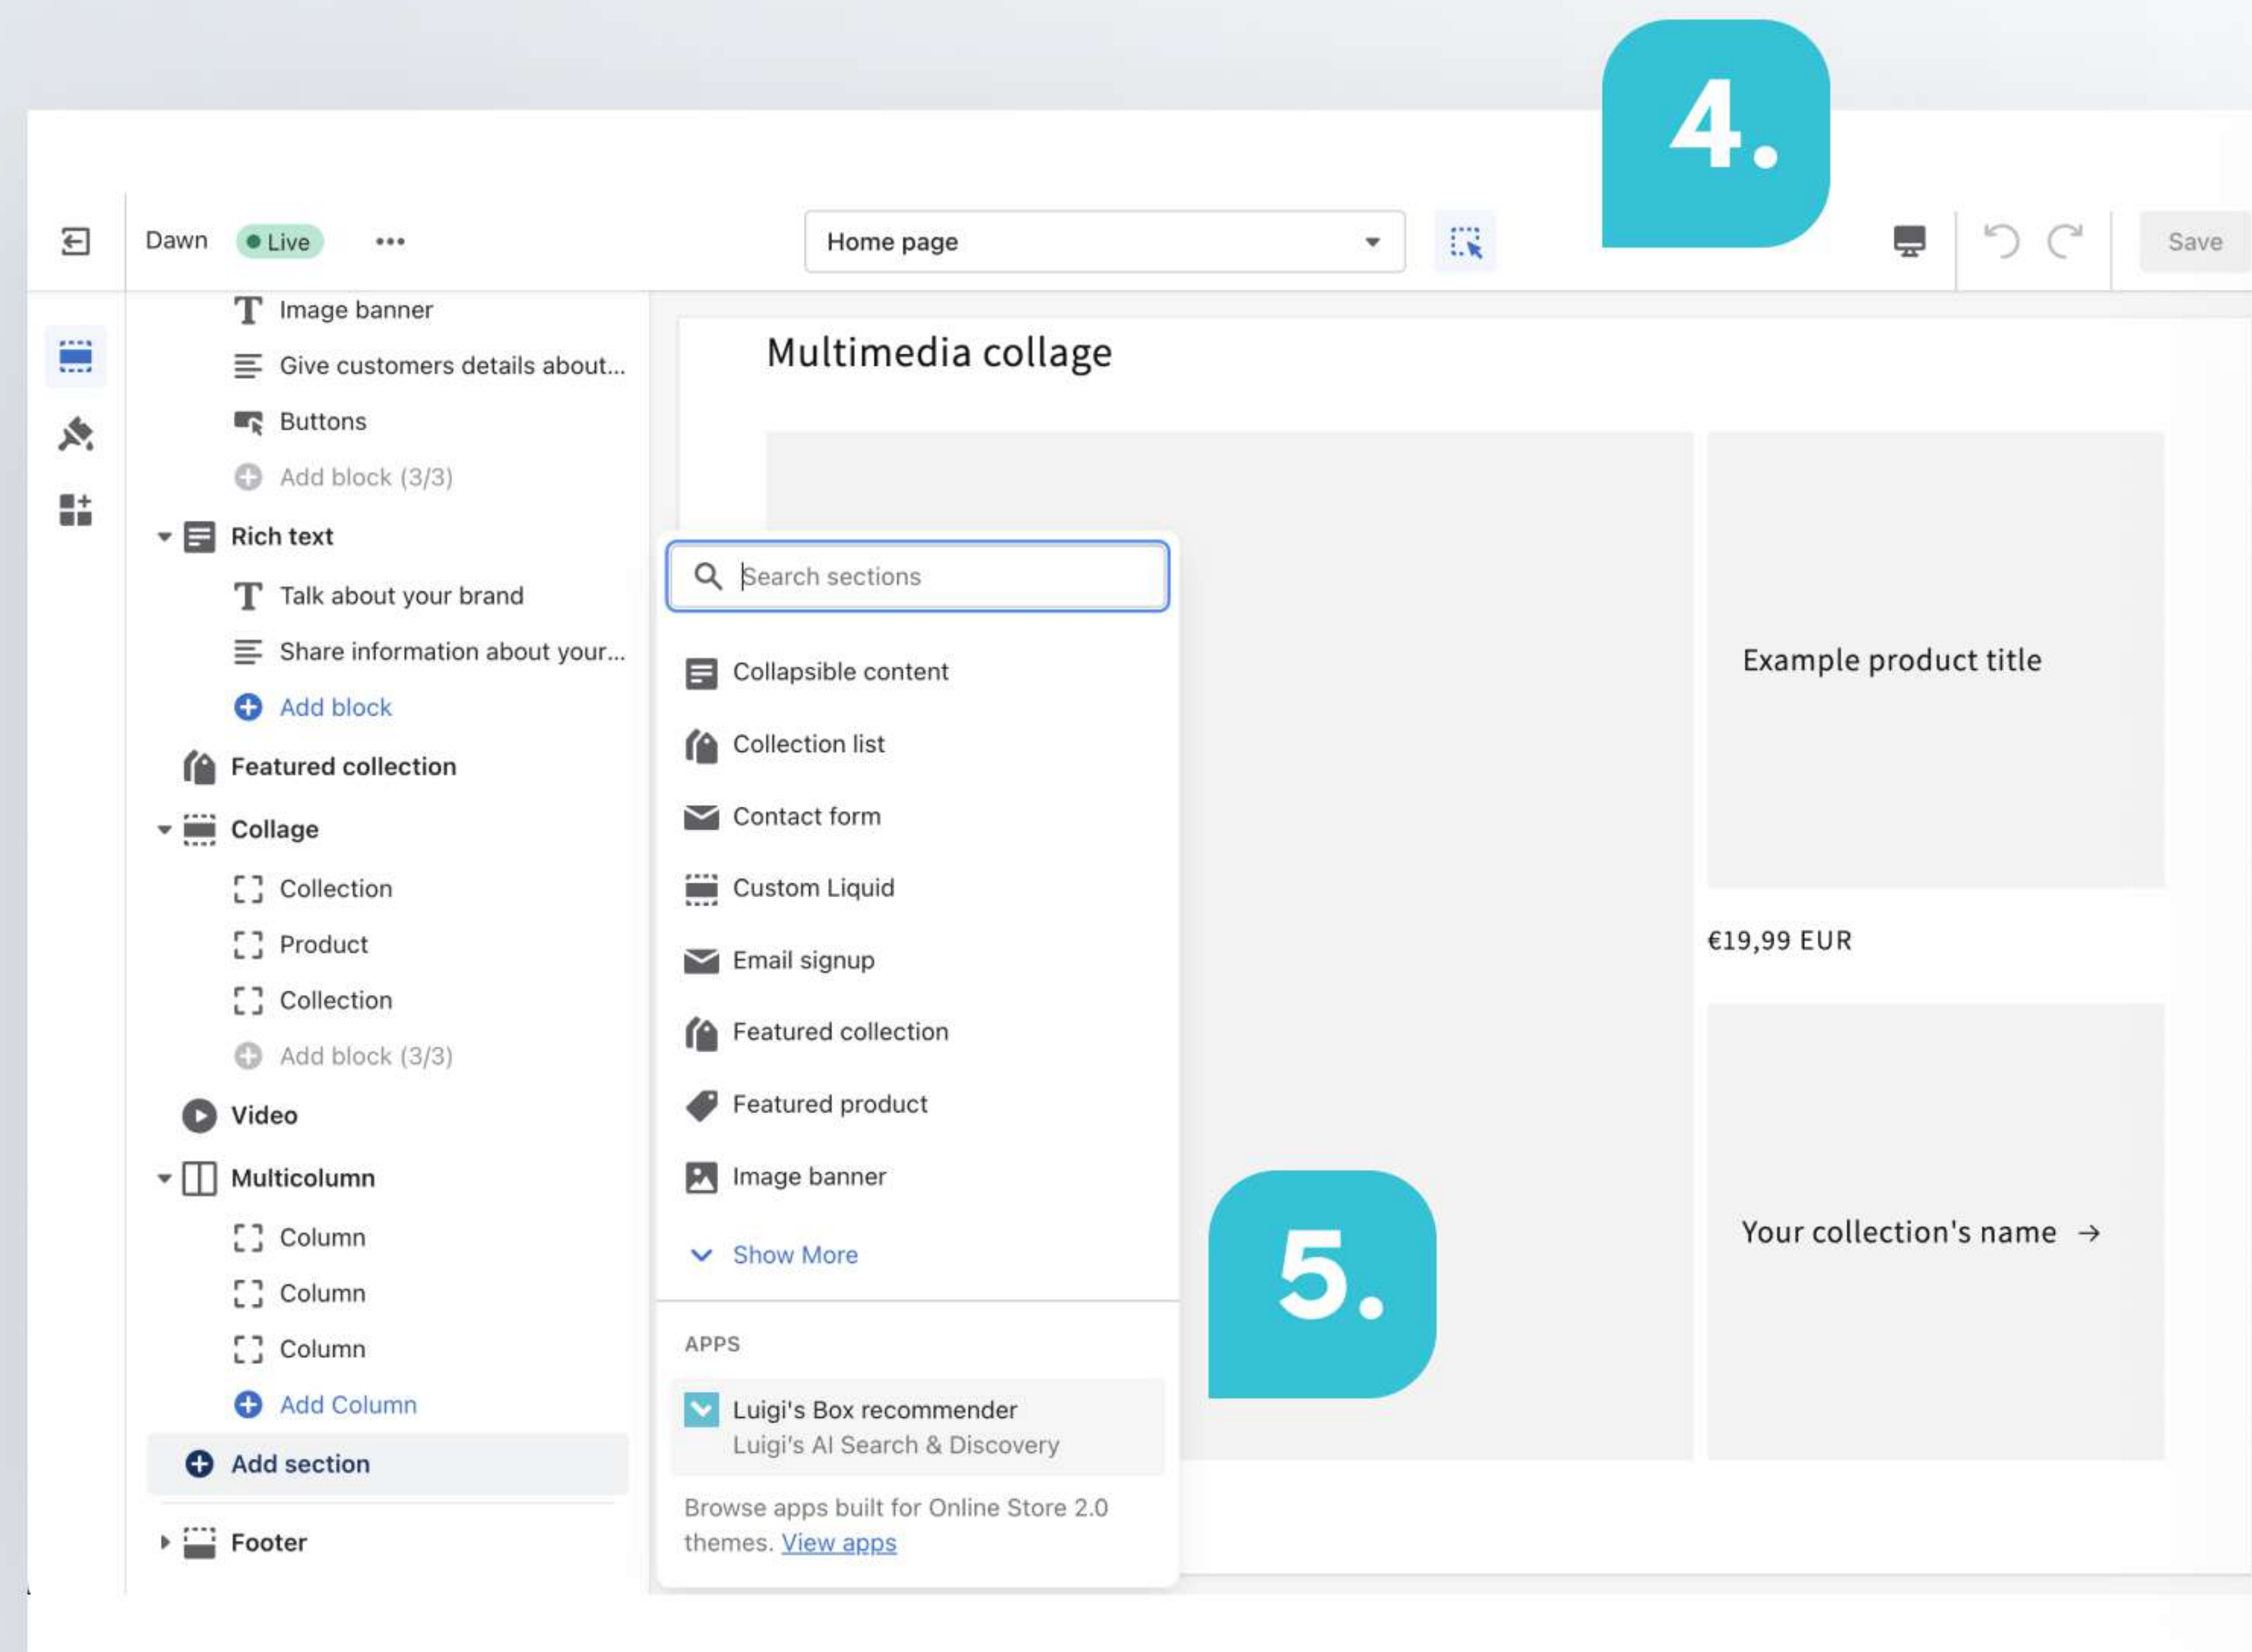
4.

Dawn Live •••

Home page

Save

Image banner

Give customers details about...

Buttons

Add block (3/3)

Rich text

Talk about your brand

Share information about your...

Add block

Featured collection

Collage

Collection

Product

Collection

Add block (3/3)

Video

Multicolumn

Column

Column

Column

Add Column

Add section

Footer

Multimedia collage

Search sections

Collapsible content

Collection list

Contact form

Custom Liquid

Email signup

Featured collection

Featured product

Image banner

Show More

APPS

Luigi's Box recommender
Luigi's AI Search & Discovery

Browse apps built for Online Store 2.0 themes. View apps

Example product title

€19,99 EUR

5.

Your collection's name →